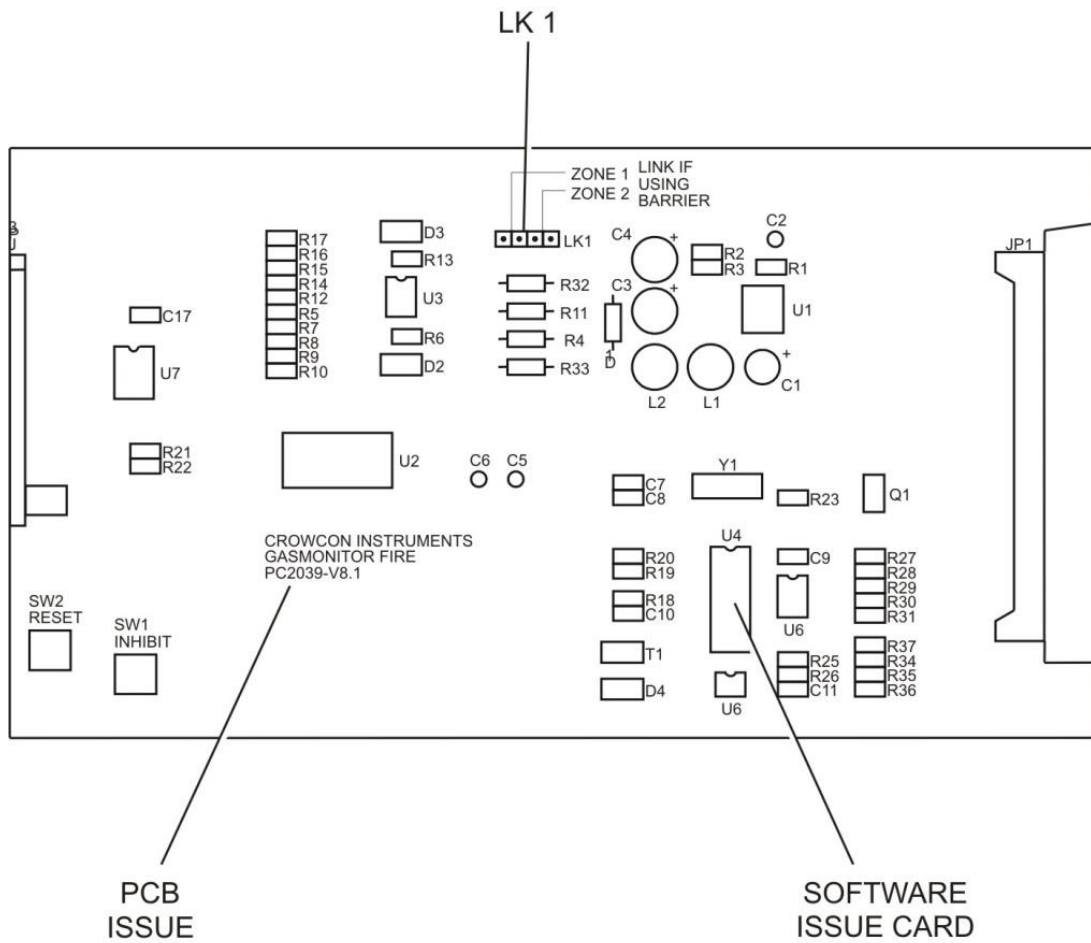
LK 1

ZONE 1
ZONE 2
LINK IF USING BARRIER

LK1

R17
R16
R15
R14
R12
R5
R7
R8
R9
R10

D3
R13
U3
R6
D2

R32
R11
R4
R33

C4
C3
D
C2
R2
R3
R1
U1
L2
L1
C1

JP1

C17
U7
R21
R22
U2
C6
C5

C7
C8
Y1
R23
Q1

CROWCON INSTRUMENTS
GASMONITOR FIRE
PC2039-V8.1

U4
R20
R19
C9
R27
R28
R29
R30
R31
R18
C10
U6

SW2
RESET
SW1
INHIBIT

T1
D4
U6
R25
R26
C11
R37
R34
R35
R36

PCB
ISSUE

SOFTWARE
ISSUE CARD